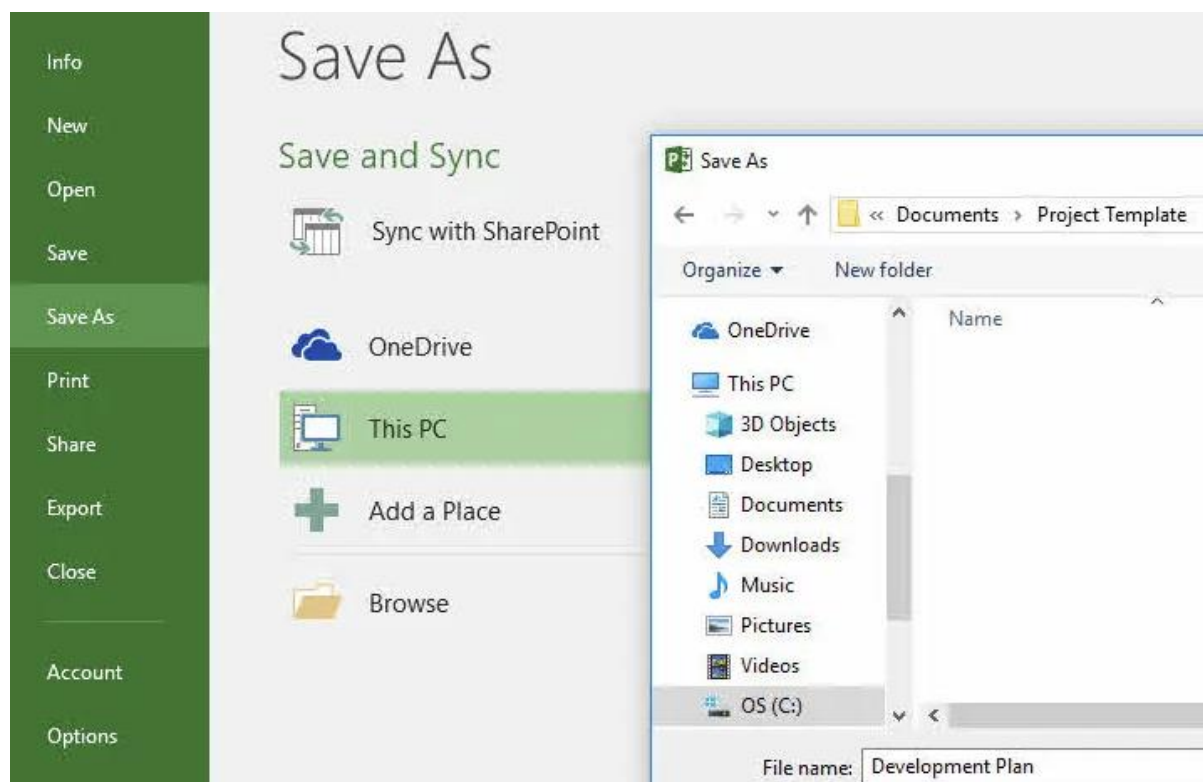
Info
New
Open
Save
Save As
Print
Share
Export
Close
Account
Options

Save As

Save and Sync

Sync with SharePoint

OneDrive

This PC

Add a Place

Browse

Save As

« Documents › Project Template

Organize ▾
New folder

OneDrive
This PC
3D Objects
Desktop
Documents
Downloads
Music
Pictures
Videos
OS (C:)

Name

File name: Development Plan